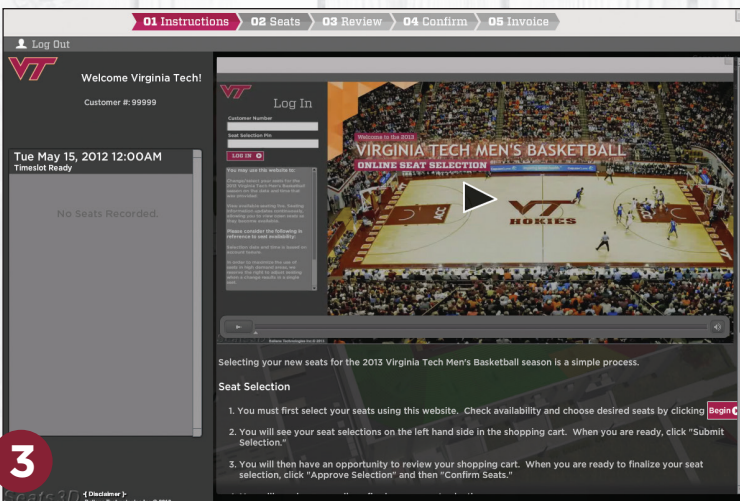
01 Instructions 02 Seats 03 Review 04 Confirm 05 Invoice

Log Out

VT

Welcome Virginia Tech!

Customer #: 99999

Tue May 15, 2012 12:00AM
Timeslot Ready

No Seats Recorded.

VT
Log In

Customer Number

Seat Selection Pin

LOG IN

You may use this website to:

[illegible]

Welcome to the 2013
VIRGINIA TECH MEN'S BASKETBALL
ONLINE SEAT SELECTION

VT HOKIES

Selecting your new seats for the 2013 Virginia Tech Men's Basketball season is a simple process.

Seat Selection

1. You must first select your seats using this website. Check availability and choose desired seats by clicking Begin

2. You will see your seat selections on the left hand side in the shopping cart. When you are ready, click "Submit Selection."

3. You will then have an opportunity to review your shopping cart. When you are ready to finalize your seat selection, click "Approve Selection" and then "Confirm Seats."

3

Seats3D

{ Disclaimer }